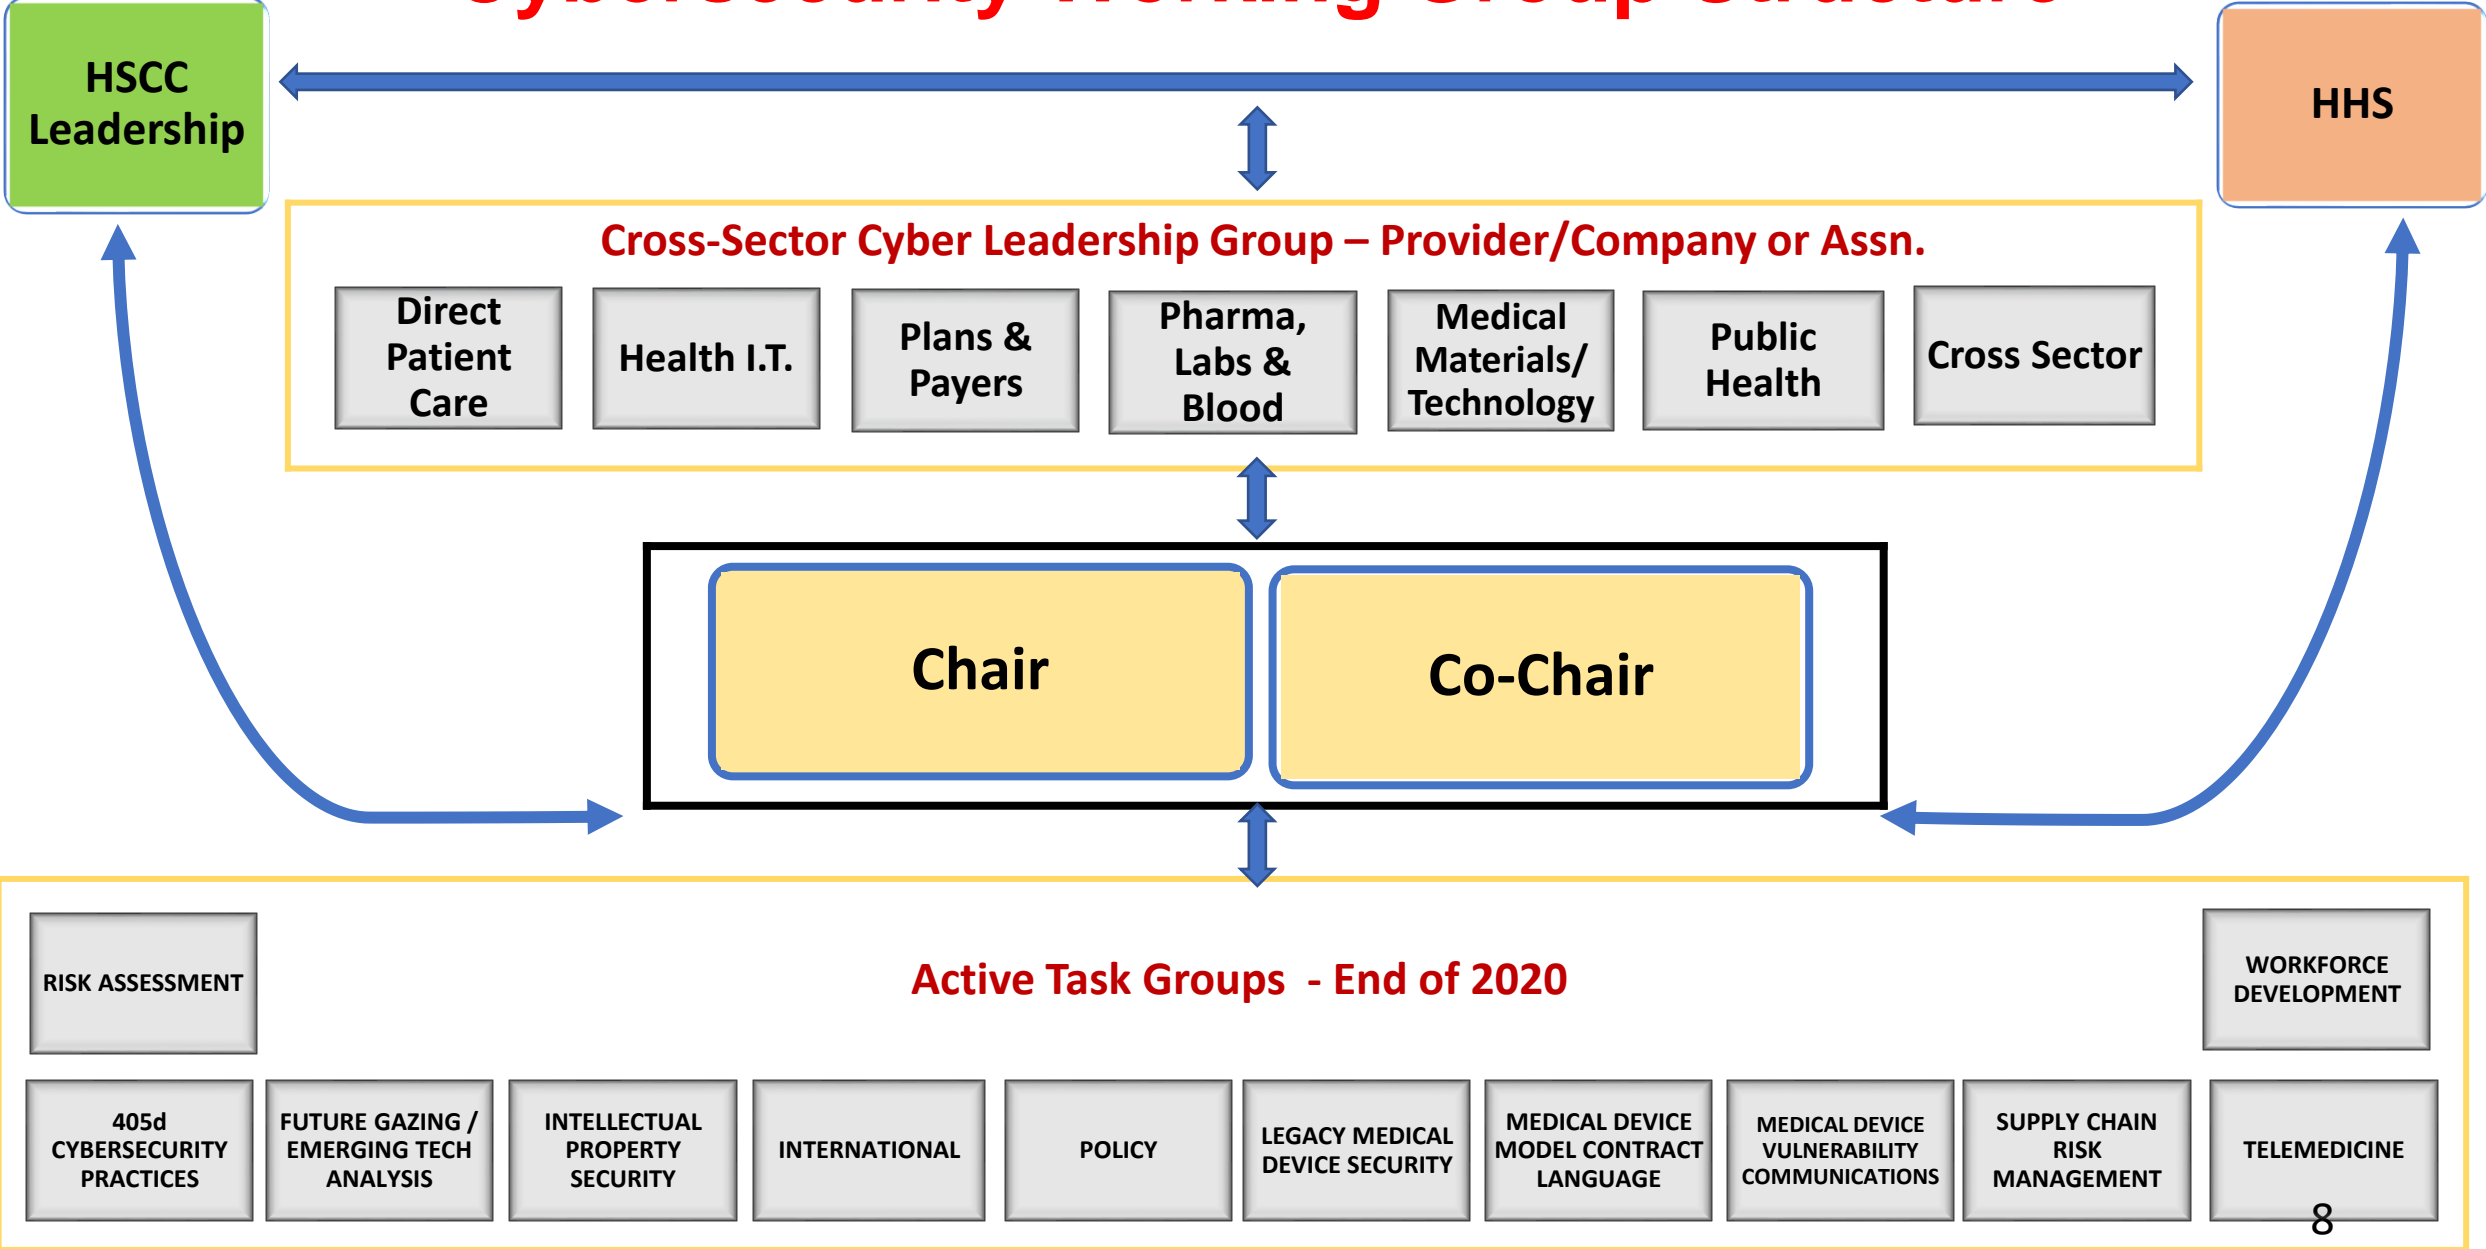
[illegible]

HSCC Leadership

HHS

Cross-Sector Cyber Leadership Group – Provider/Company or Assn.

Direct Patient Care

Health I.T.

Plans & Payers

Pharma, Labs & Blood

Medical Materials/ Technology

Public Health

Cross Sector

Chair

Co-Chair

RISK ASSESSMENT

Active Task Groups - End of 2020

WORKFORCE DEVELOPMENT

405d CYBERSECURITY PRACTICES

FUTURE GAZING / EMERGING TECH ANALYSIS

INTELLECTUAL PROPERTY SECURITY

INTERNATIONAL

POLICY

LEGACY MEDICAL DEVICE SECURITY

MEDICAL DEVICE MODEL CONTRACT LANGUAGE

MEDICAL DEVICE VULNERABILITY COMMUNICATIONS

SUPPLY CHAIN RISK MANAGEMENT

TELEMEDICINE

8